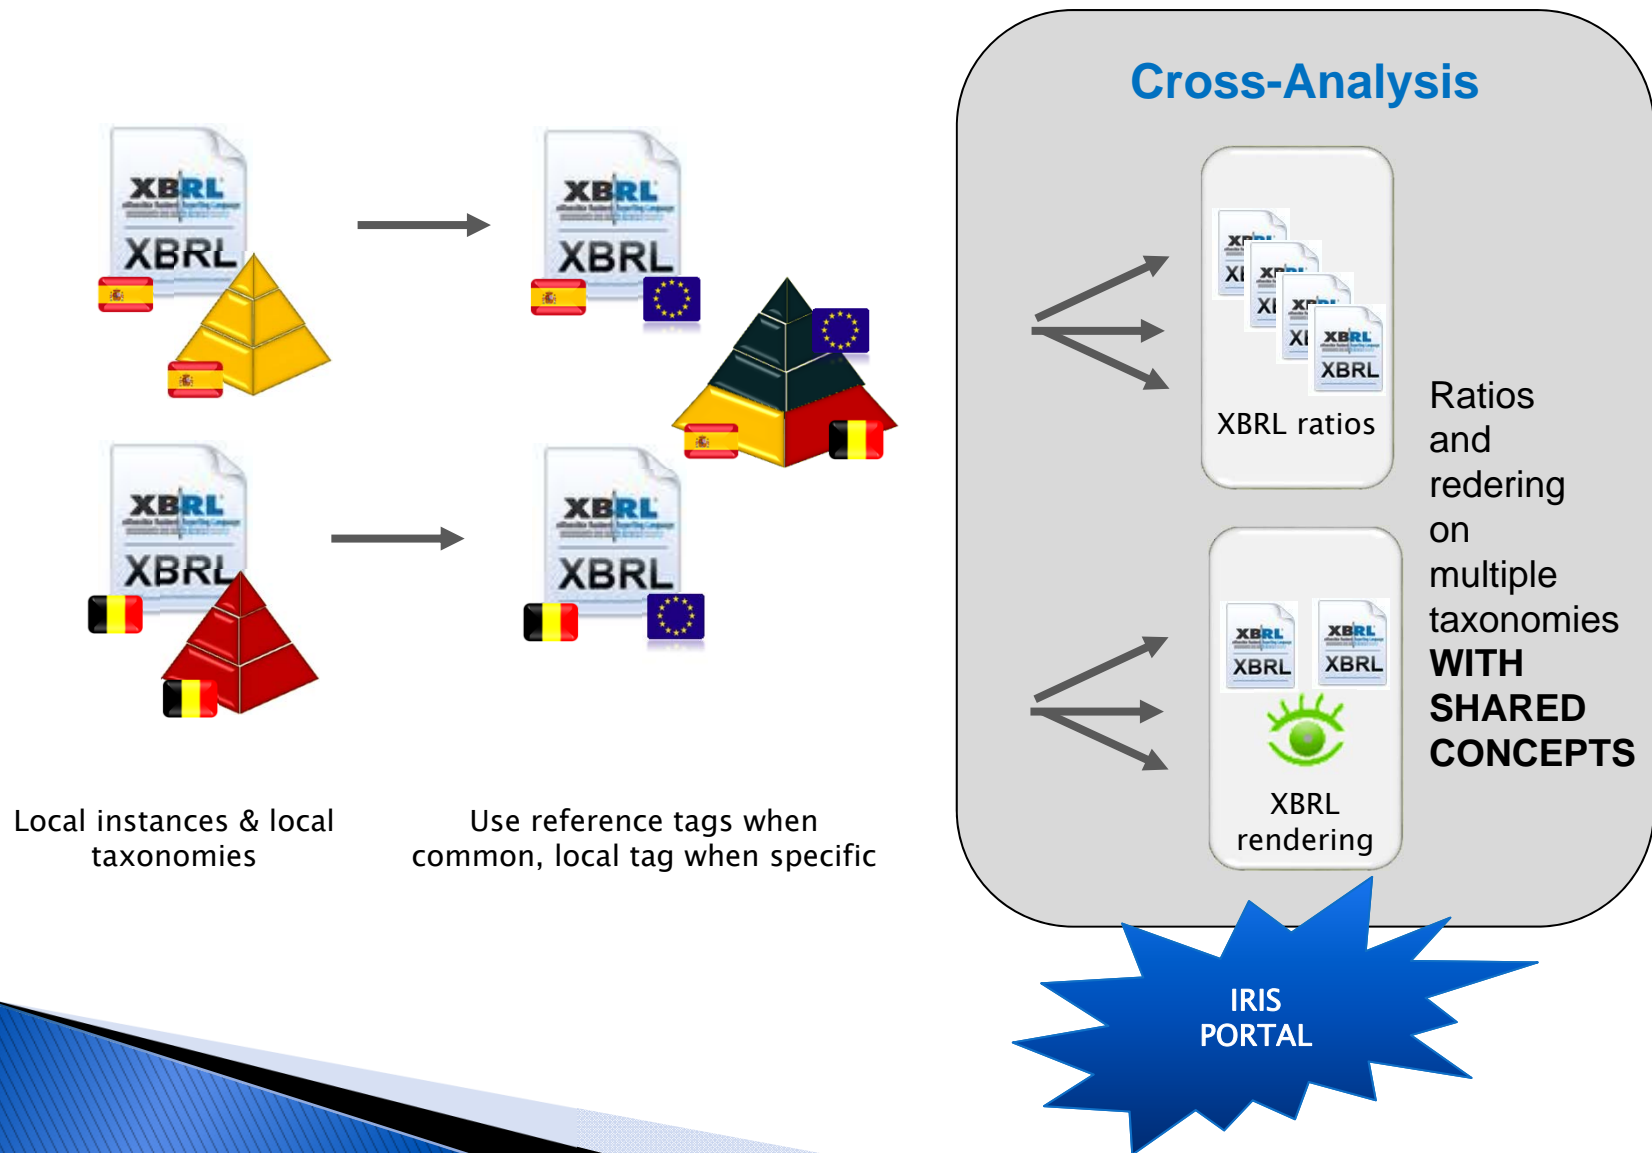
Cross-Analysis

XBRL
XBRL

XBRL
XBRL

XBRL
XBRL

XBRL
XBRL

XBRL
XBRL ratios

Ratios and redering on multiple taxonomies WITH SHARED CONCEPTS

XBRL
XBRL
XBRL
XBRL

XBRL rendering

Local instances & local taxonomies

Use reference tags when common, local tag when specific

IRIS PORTAL